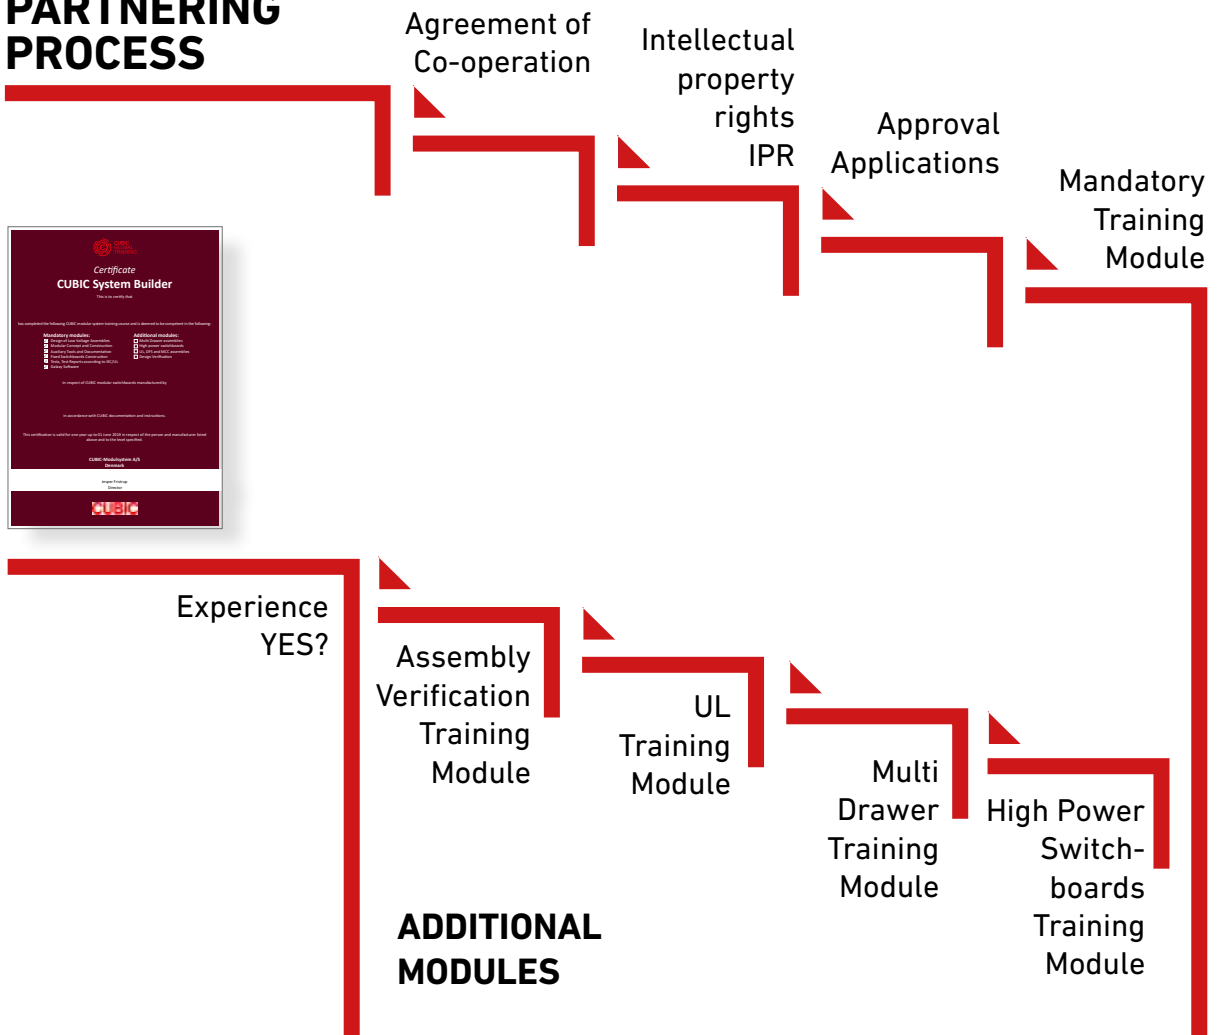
PARTNERING PROCESS

Agreement of Co-operation

Intellectual property rights IPR

Approval Applications

Mandatory Training Module

Certificate
CUBIC System Builder
This is to certify that

has completed the following CUBIC modular system training course and is deemed to be competent in the following:

Mandatory modules:
Design of Low Voltage Assemblies
Modular Concept and Construction
Auxiliary Tools and Documentation
Fixed Switchboards Construction
Tests, Test Reports according to IEC/UL
Galaxy Software

Additional modules:
Multi Drawer assemblies
High power switchboards
UL, EPS and MCC assemblies
Design Verification

In respect of CUBIC modular switchboards manufactured by

in accordance with CUBIC documentation and instructions.

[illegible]

CUBIC-Modulsystem A/S
Denmark

Jesper Frislrup
Director

CUBIC

Experience YES?

Assembly Verification Training Module

UL Training Module

Multi Drawer Training Module

High Power Switchboards Training Module

ADDITIONAL MODULES